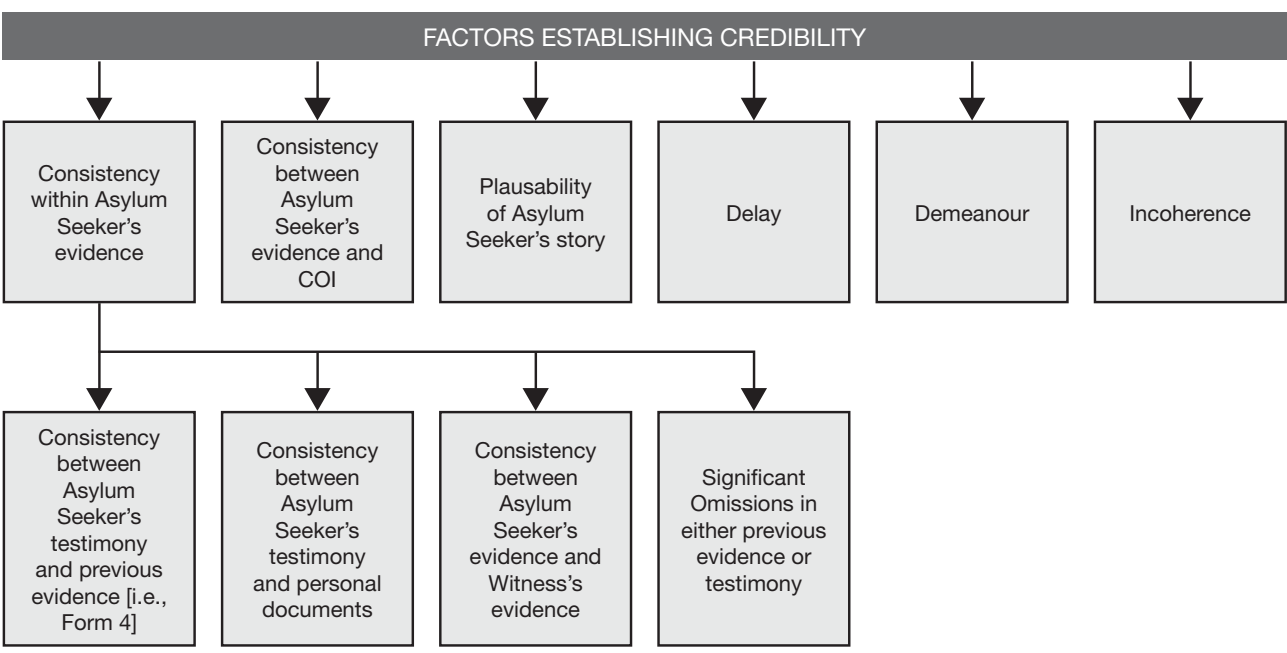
FACTORS ESTABLISHING CREDIBILITY

Consistency within Asylum Seeker's evidence

Consistency between Asylum Seeker's evidence and COI

Plausability of Asylum Seeker's story

Delay

Demeanour

Incoherence

Consistency between Asylum Seeker's testimony and previous evidence [i.e., Form 4]

Consistency between Asylum Seeker's testimony and personal documents

Consistency between Asylum Seeker's evidence and Witness's evidence

Significant Omissions in either previous evidence or testimony